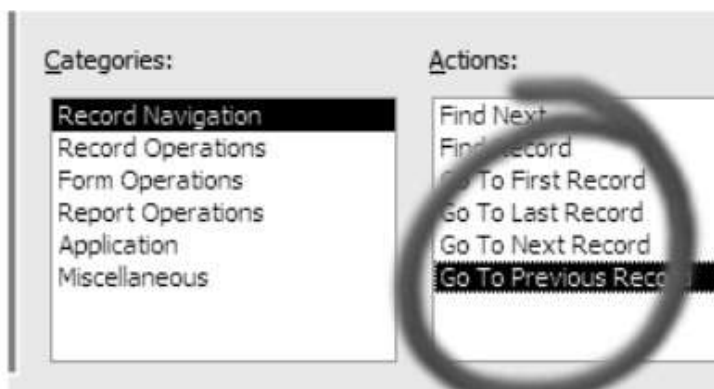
Categories:

Record Navigation
Record Operations
Form Operations
Report Operations
Application
Miscellaneous

Actions:

Find Next
Find Record
Go To First Record
Go To Last Record
Go To Next Record
Go To Previous Rec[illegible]